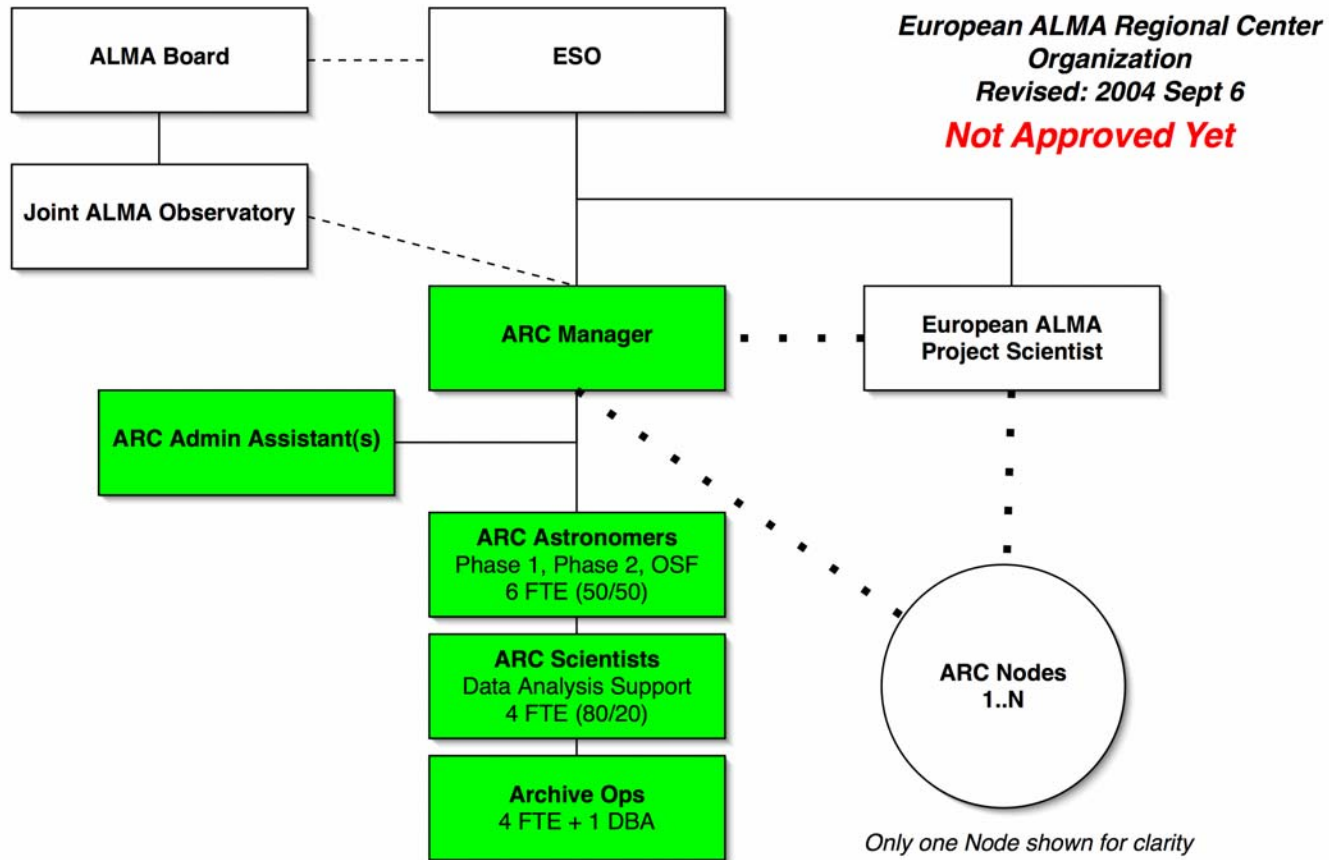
European ALMA Regional Center Organization
Revised: 2004 Sept 6
Not Approved Yet

ALMA Board

ESO

Joint ALMA Observatory

ARC Manager

European ALMA Project Scientist

ARC Admin Assistant(s)

ARC Astronomers
Phase 1, Phase 2, OSF
6 FTE (50/50)

ARC Scientists
Data Analysis Support
4 FTE (80/20)

Archive Ops
4 FTE + 1 DBA

ARC Nodes
1..N

Only one Node shown for clarity